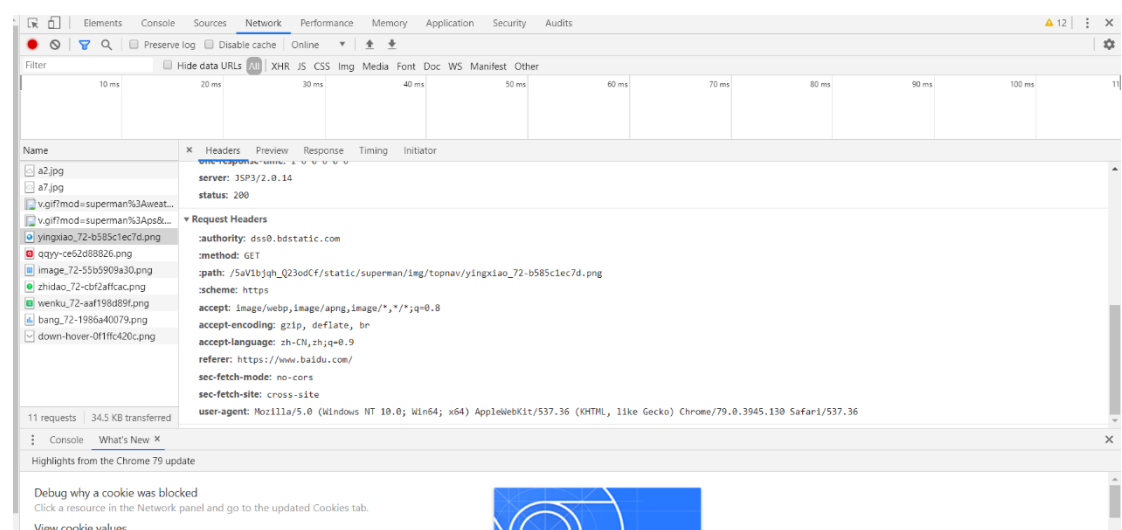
Elements Console Sources Network Performance Memory Application Security Audits ▲ 12 ⋮ ×

Preserve log Disable cache Online ▼

Filter Hide data URLs All XHR JS CSS Img Media Font Doc WS Manifest Other

10 ms 20 ms 30 ms 40 ms 50 ms 60 ms 70 ms 80 ms 90 ms 100 ms 11

Name
a2.jpg
a7.jpg
v.gif?mod=superman%3Aweat...
v.gif?mod=superman%3Aps&...
yingxiao_72-b585c1ec7d.png
qqyy-ce62d88826.png
image_72-55b5909a30.png
zhidao_72-cbf2affcac.png
wenku_72-aaf198d89f.png
bang_72-1986a40079.png
down-hover-0f1ffc420c.png

11 requests | 34.5 KB transferred

× Headers Preview Response Timing Initiator

server: JSP3/2.0.14
status: 200

▾ Request Headers
:authority: dss0.bdstatic.com
:method: GET
:path: /5aV1bjqh_Q23odCf/static/superman/img/topnav/yingxiao_72-b585c1ec7d.png
:scheme: https
accept: image/webp,image/apng,image/*,*/*;q=0.8
accept-encoding: gzip, deflate, br
accept-language: zh-CN,zh;q=0.9
referer: https://www.baidu.com/
sec-fetch-mode: no-cors
sec-fetch-site: cross-site
user-agent: Mozilla/5.0 (Windows NT 10.0; Win64; x64) AppleWebKit/537.36 (KHTML, like Gecko) Chrome/79.0.3945.130 Safari/537.36

⋮ Console What's New ×

Highlights from the Chrome 79 update

Debug why a cookie was blocked
Click a resource in the Network panel and go to the updated Cookies tab.
View cookie values